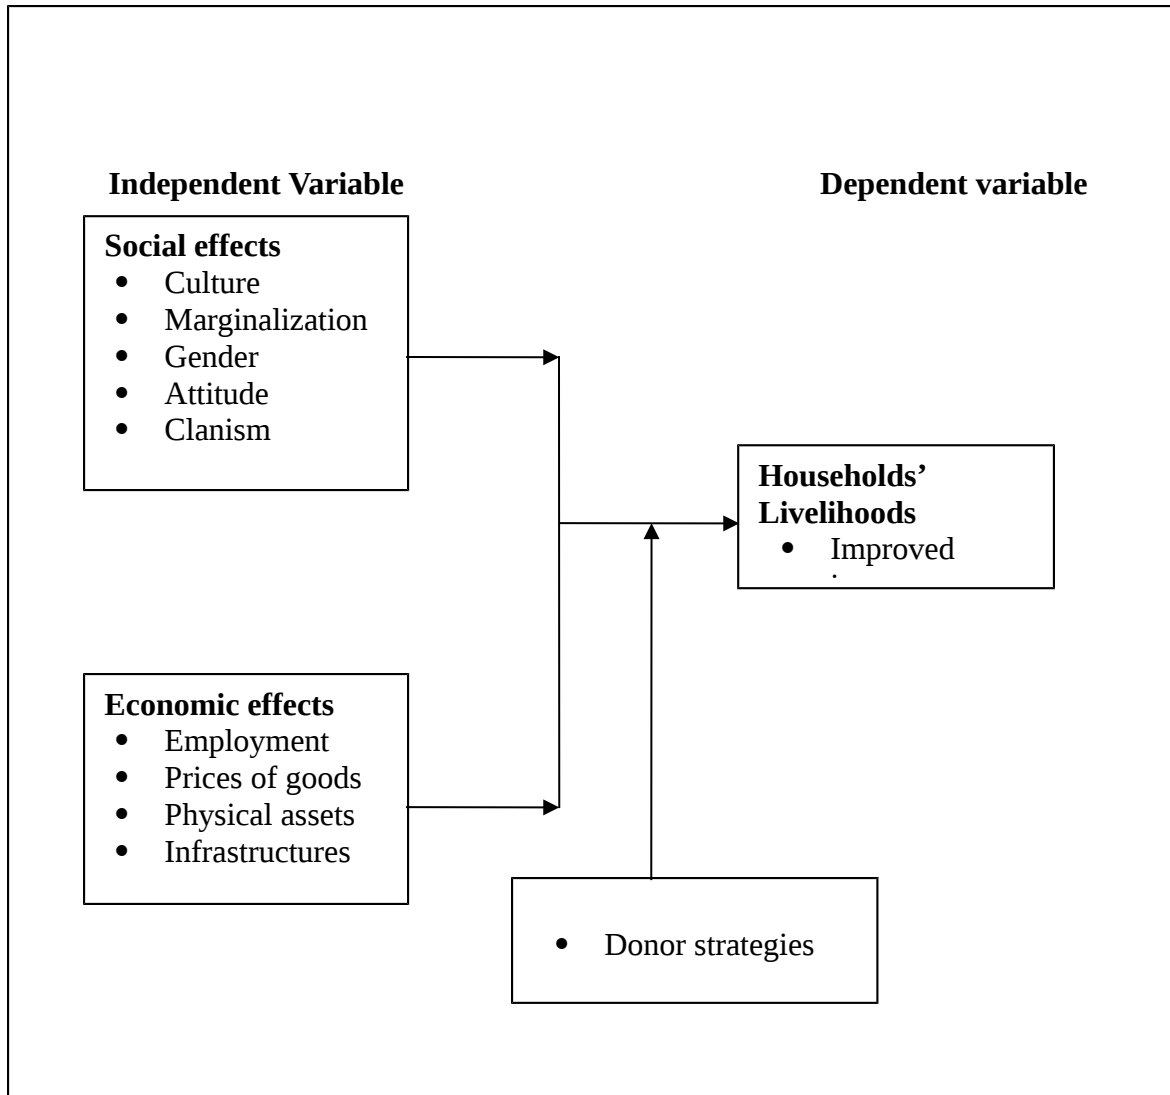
**Independent Variable**

**Dependent variable**

**Social effects**
- Culture
- Marginalization
- Gender
- Attitude
- Clanism

**Households' Livelihoods**
- Improved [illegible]

**Economic effects**
- Employment
- Prices of goods
- Physical assets
- Infrastructures

- Donor strategies